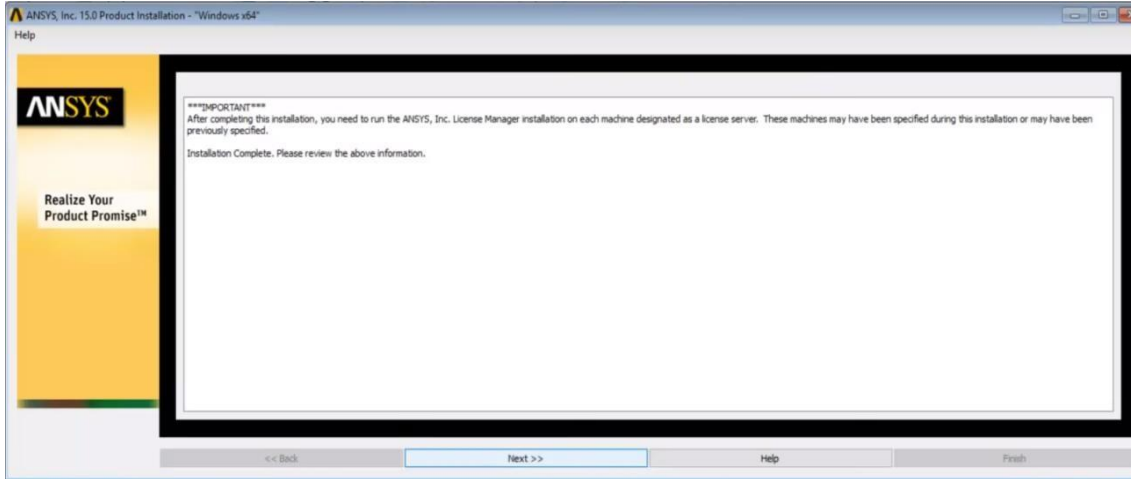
ANSYS, Inc. 15.0 Product Installation - "Windows x64"
Help

ANSYS

Realize Your Product Promise™

***IMPORTANT***
After completing this installation, you need to run the ANSYS, Inc. License Manager installation on each machine designated as a license server. These machines may have been specified during this installation or may have been previously specified.

Installation Complete. Please review the above information.

<< Back
Next >>
Help
Finish